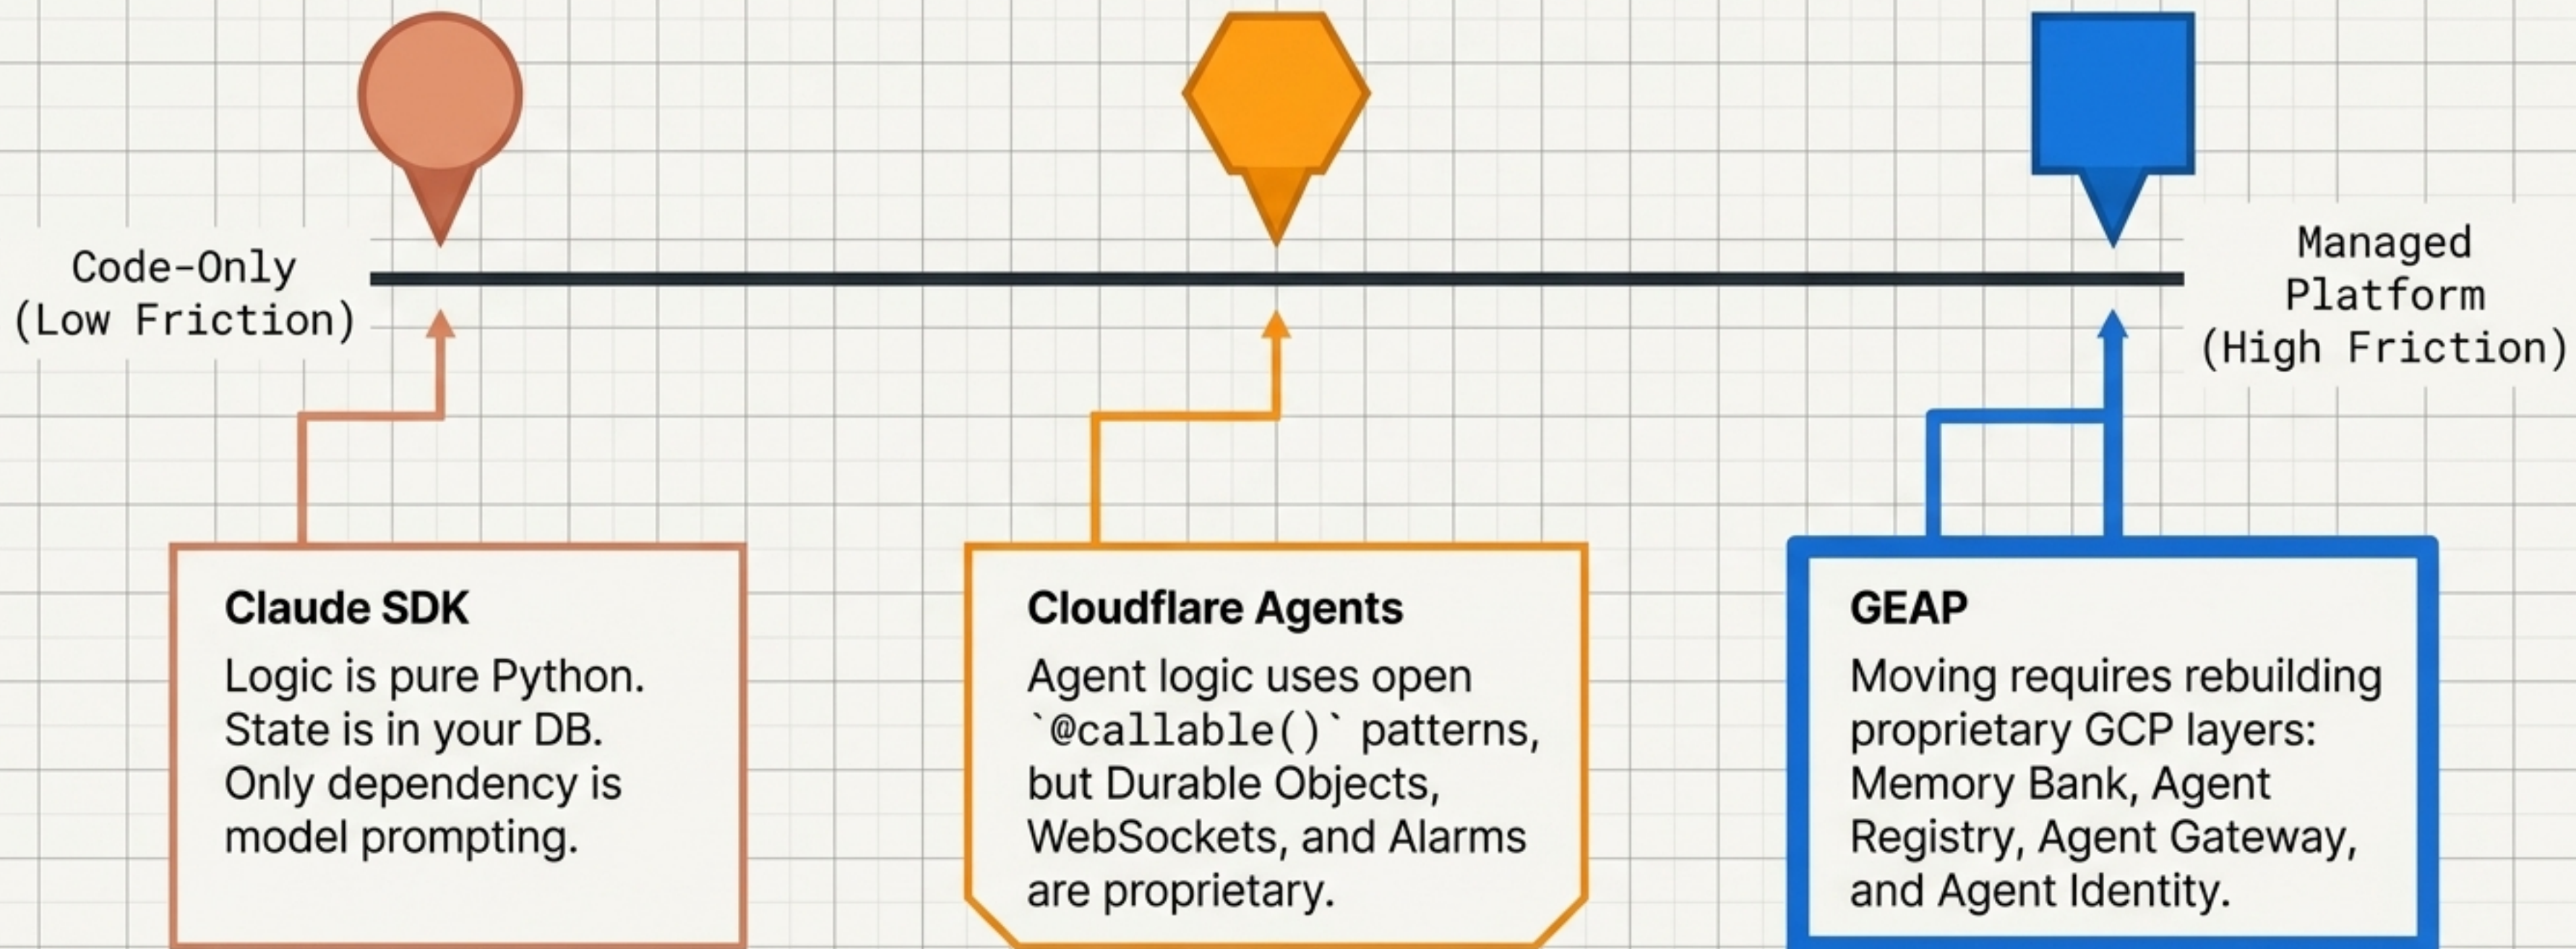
Code-Only
(Low Friction)

Managed
Platform
(High Friction)

**Claude SDK**
Logic is pure Python. State is in your DB. Only dependency is model prompting.

**Cloudflare Agents**
Agent logic uses open `@callable()` patterns, but Durable Objects, WebSockets, and Alarms are proprietary.

**GEAP**
Moving requires rebuilding proprietary GCP layers: Memory Bank, Agent Registry, Agent Gateway, and Agent Identity.